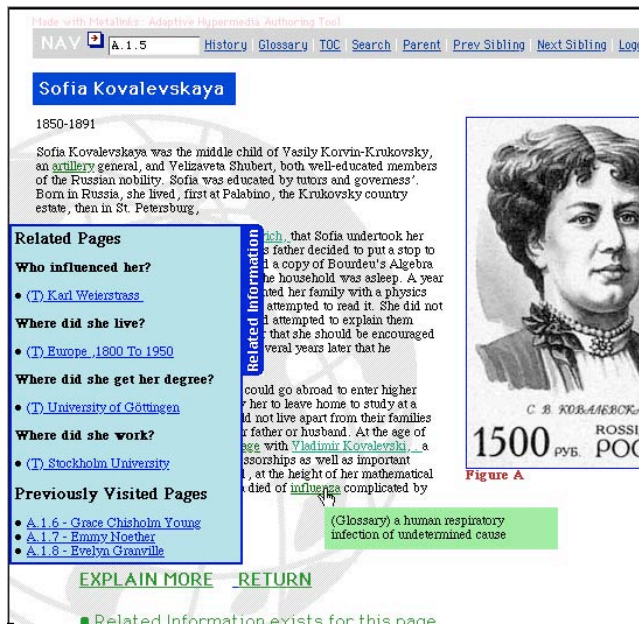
Made with Metalinks: Adaptive Hypermedia Authoring Tool

NAV A.1.5 History Glossary TOC Search Parent Prev Sibling Next Sibling Log

Sofia Kovalevskaya

1850-1891

Sofia Kovalevskaya was the middle child of Vasily Korvin-Krukovsky, an artillery general, and Velizaveta Shubert, both well-educated members of the Russian nobility. Sofia was educated by tutors and governess'. Born in Russia, she lived , first at Palabino, the Krukovsky country estate, then in St. Petersburg,

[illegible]ich, that Sofia undertook her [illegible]s father decided to put a stop to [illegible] a copy of Bourdeu's Algebra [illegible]he household was asleep. A year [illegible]ted her family with a physics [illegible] attempted to read it. She did not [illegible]d attempted to explain them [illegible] that she should be encouraged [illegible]veral years later that he

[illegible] could go abroad to enter higher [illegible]r her to leave home to study at a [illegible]d not live apart from their families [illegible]r father or husband. At the age of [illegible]ge with Vladimir Kovalevski, a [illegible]ssorships as well as important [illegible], at the height of her mathematical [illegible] died of influenza complicated by

Related Pages

Who influenced her?

• (T) Karl Weierstrass

Where did she live?

• (T) Europe , 1800 To 1950

Where did she get her degree?

• (T) University of Göttingen

Where did she work?

• (T) Stockholm University

Previously Visited Pages

• A.1.6 - Grace Chisholm Young
• A.1.7 - Emmy Noether
• A.1.8 - Evelyn Granville

Related Information

(Glossary) a human respiratory infection of undetermined cause

С. В. КОВАЛЕВСКА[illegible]

1500 РУБ. РОСС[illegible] ROSSI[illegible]

Figure A

EXPLAIN MORE RETURN

● Related Information exists for this page